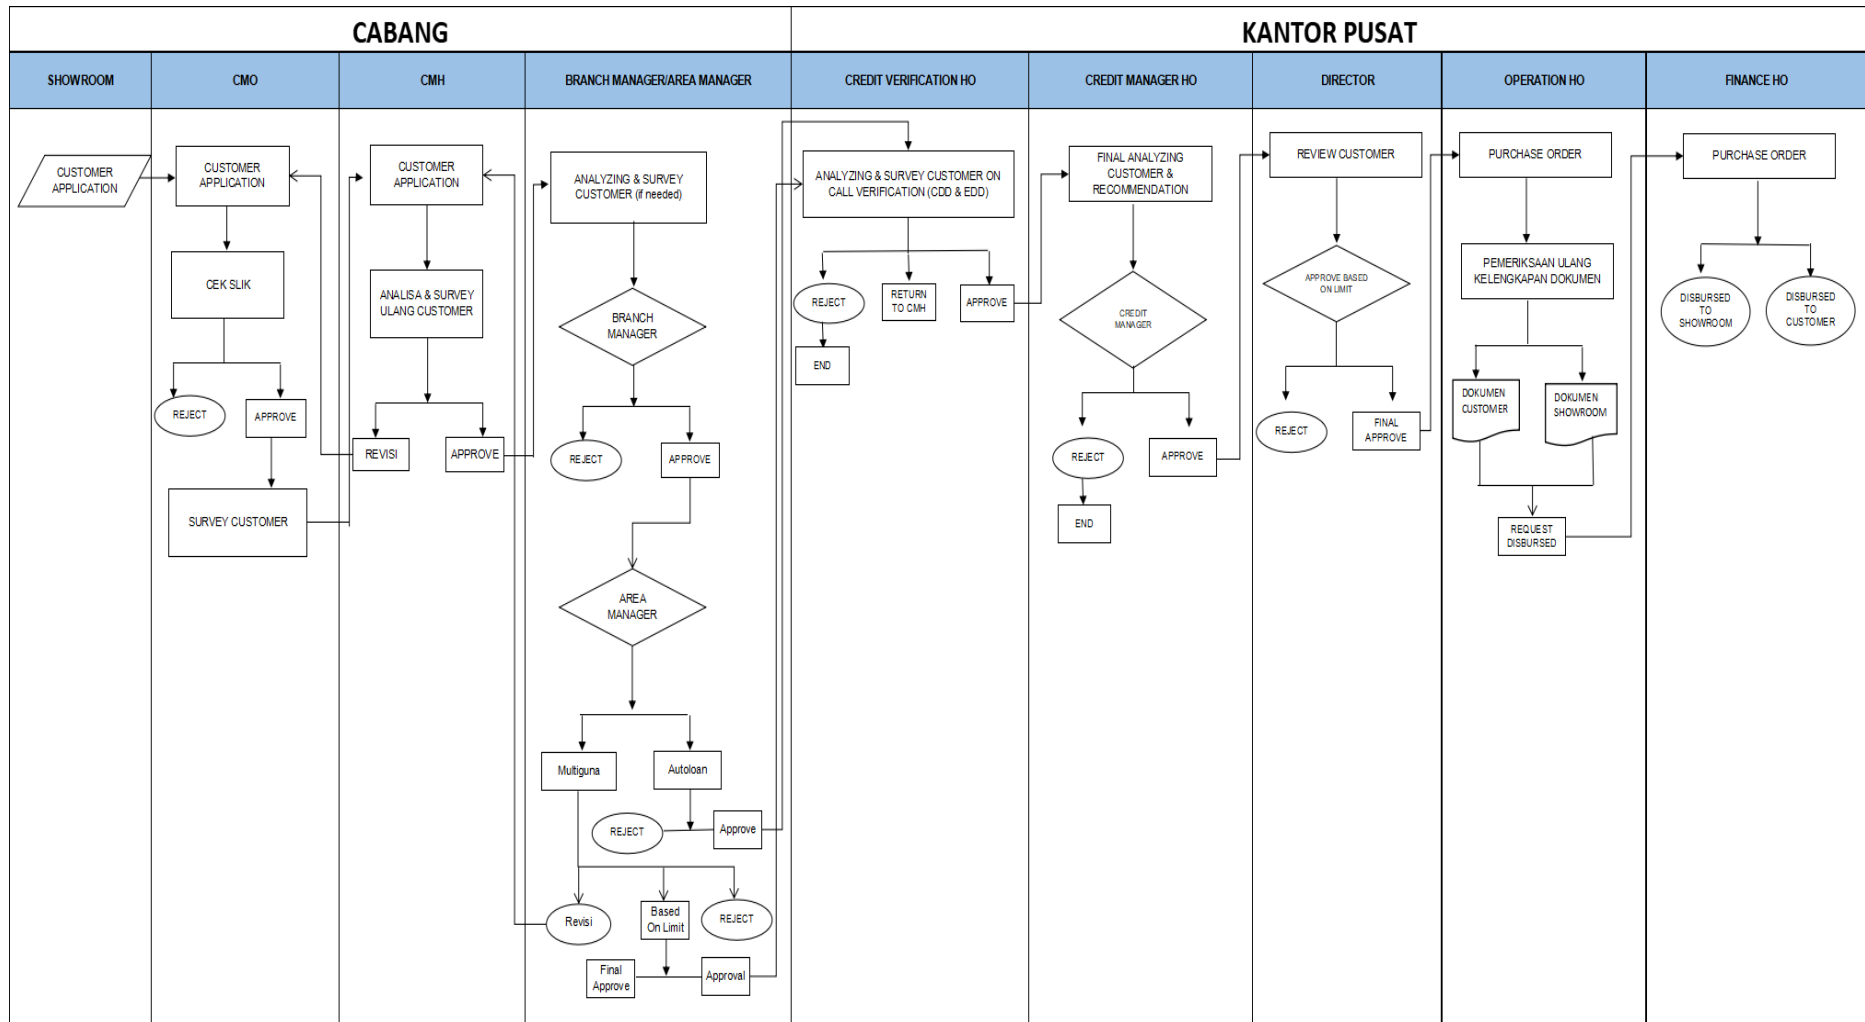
CABANG

KANTOR PUSAT

| SHOWROOM | CMO | CMH | BRANCH MANAGER/AREA MANAGER | CREDIT VERIFICATION HO | CREDIT MANAGER HO | DIRECTOR | OPERATION HO | FINANCE HO |
|---|---|---|---|---|---|---|---|---|

CUSTOMER APPLICATION

CUSTOMER APPLICATION

CEK SLIK

REJECT

APPROVE

SURVEY CUSTOMER

CUSTOMER APPLICATION

ANALISA & SURVEY ULANG CUSTOMER

REVISI

APPROVE

ANALYZING & SURVEY CUSTOMER (if needed)

BRANCH MANAGER

REJECT

APPROVE

AREA MANAGER

Multiguna

Autoloan

REJECT

Approve

Revisi

Based On Limit

REJECT

Final Approve

Approval

ANALYZING & SURVEY CUSTOMER ON CALL VERIFICATION (CDD & EDD)

REJECT

RETURN TO CMH

APPROVE

END

FINAL ANALYZING CUSTOMER & RECOMMENDATION

CREDIT MANAGER

REJECT

APPROVE

END

REVIEW CUSTOMER

APPROVE BASED ON LIMIT

REJECT

FINAL APPROVE

PURCHASE ORDER

PEMERIKSAAN ULANG KELENGKAPAN DOKUMEN

DOKUMEN CUSTOMER

DOKUMEN SHOWROOM

REQUEST DISBURSED

PURCHASE ORDER

DISBURSED TO SHOWROOM

DISBURSED TO CUSTOMER